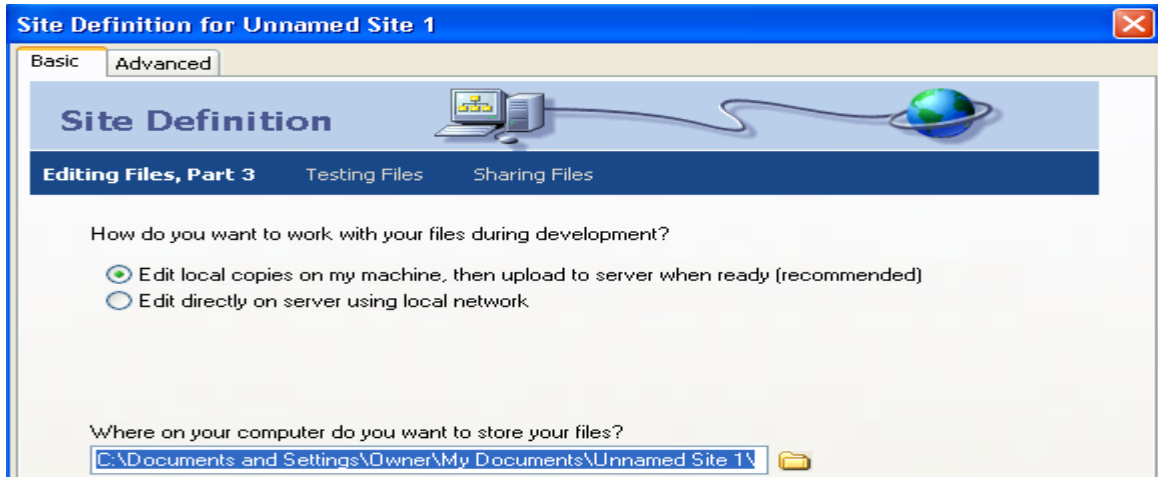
Site Definition for Unnamed Site 1

Basic
Advanced

Site Definition

Editing Files, Part 3
Testing Files
Sharing Files

How do you want to work with your files during development?

Edit local copies on my machine, then upload to server when ready (recommended)
Edit directly on server using local network

Where on your computer do you want to store your files?
C:\Documents and Settings\Owner\My Documents\Unnamed Site 1\